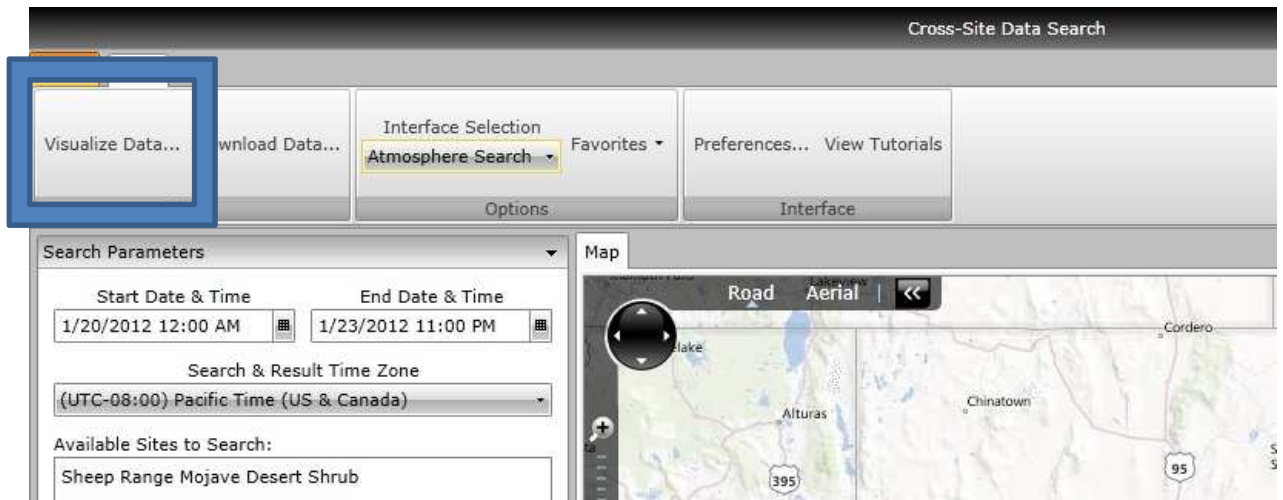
Cross-Site Data Search

Visualize Data... wnload Data...

Interface Selection
Atmosphere Search
Favorites
Options

Preferences... View Tutorials
Interface

Search Parameters

Start Date & Time
1/20/2012 12:00 AM
End Date & Time
1/23/2012 11:00 PM

Search & Result Time Zone
(UTC-08:00) Pacific Time (US & Canada)

Available Sites to Search:
Sheep Range Mojave Desert Shrub

Map

Road Aerial

Lakeview
lake
Cordero
Chinatown
Alturas
395
95